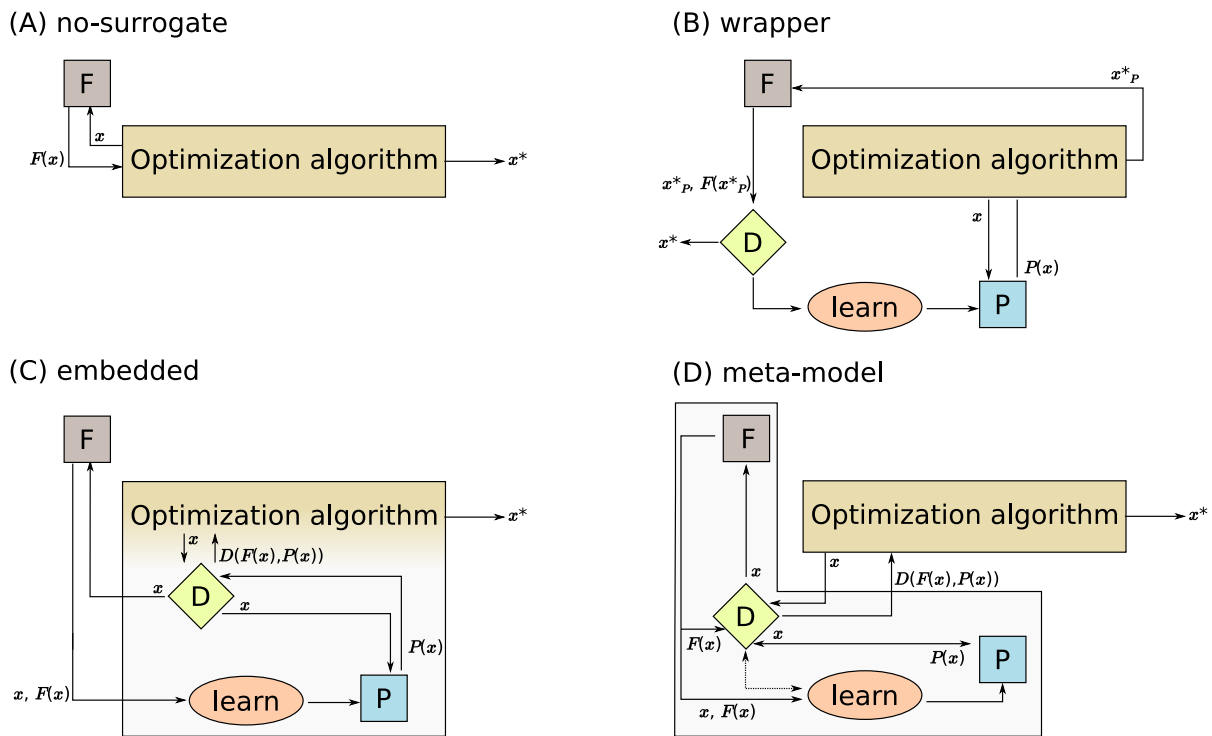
(A) no-surrogate

F

$x$

$F(x)$

Optimization algorithm

$x^*$

(B) wrapper

F

$x^*_P$

Optimization algorithm

$x^*_P$, $F(x^*_P)$

$x$

$x^*$

D

$P(x)$

learn

P

(C) embedded

F

Optimization algorithm

$x^*$

$x$

$D(F(x),P(x))$

$x$

D

$x$

$P(x)$

$x$, $F(x)$

learn

P

(D) meta-model

F

Optimization algorithm

$x^*$

$x$

$x$

$D(F(x),P(x))$

D

$x$

$F(x)$

$P(x)$

P

learn

$x$, $F(x)$